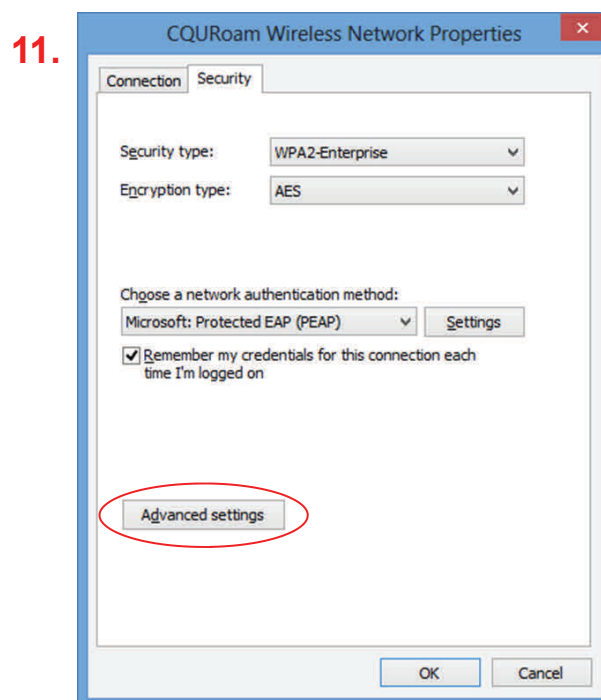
11.

CQURoam Wireless Network Properties

×

Connection Security

Security type: WPA2-Enterprise

Encryption type: AES

Choose a network authentication method:

Microsoft: Protected EAP (PEAP)

Settings

Remember my credentials for this connection each time I'm logged on

Advanced settings

OK

Cancel